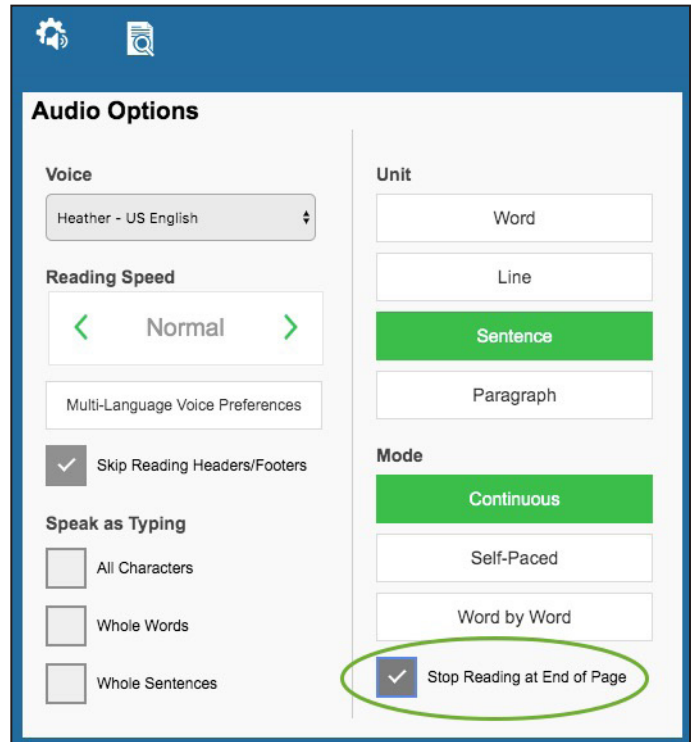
Audio Options

Voice

Heather - US English

Reading Speed

Normal

Multi-Language Voice Preferences

Skip Reading Headers/Footers

Speak as Typing

All Characters

Whole Words

Whole Sentences

Unit

Word

Line

Sentence

Paragraph

Mode

Continuous

Self-Paced

Word by Word

Stop Reading at End of Page